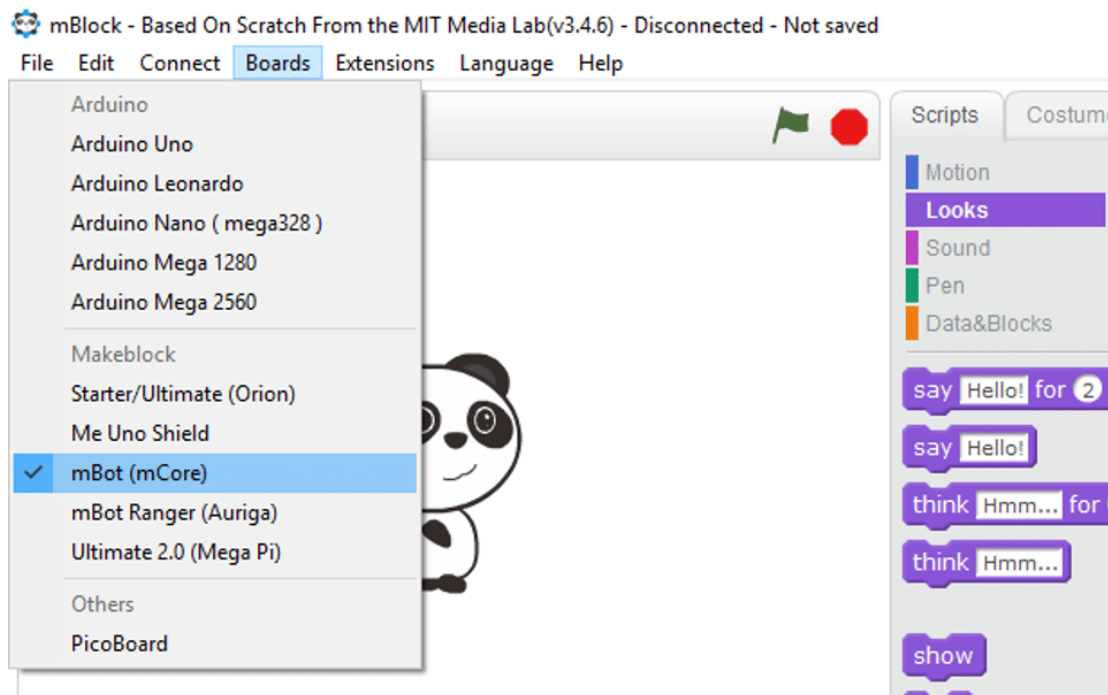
mBlock - Based On Scratch From the MIT Media Lab(v3.4.6) - Disconnected - Not saved

File Edit Connect Boards Extensions Language Help

Arduino
Arduino Uno
Arduino Leonardo
Arduino Nano ( mega328 )
Arduino Mega 1280
Arduino Mega 2560

Makeblock
Starter/Ultimate (Orion)
Me Uno Shield
✓ mBot (mCore)
mBot Ranger (Auriga)
Ultimate 2.0 (Mega Pi)

Others
PicoBoard

Scripts Costum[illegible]

Motion
Looks
Sound
Pen
Data&Blocks

say Hello! for 2
say Hello!
think Hmm... for
think Hmm...
show